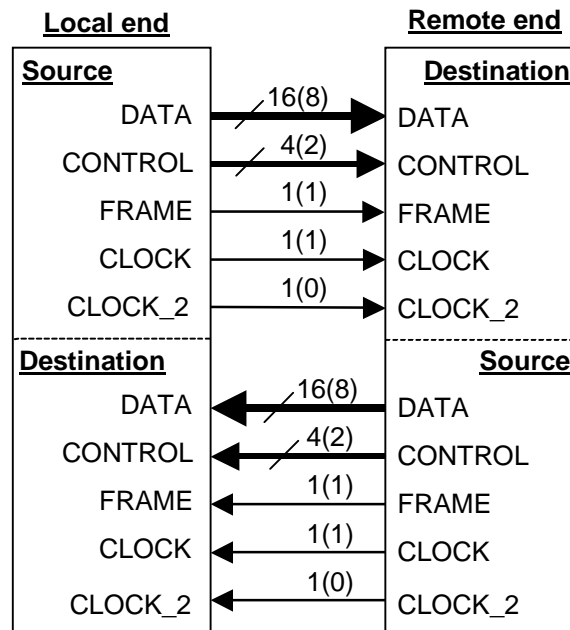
Local end

Remote end

Source

Destination

DATA

16(8)

DATA

CONTROL

4(2)

CONTROL

FRAME

1(1)

FRAME

CLOCK

1(1)

CLOCK

CLOCK_2

1(0)

CLOCK_2

Destination

Source

DATA

16(8)

DATA

CONTROL

4(2)

CONTROL

FRAME

1(1)

FRAME

CLOCK

1(1)

CLOCK

CLOCK_2

1(0)

CLOCK_2